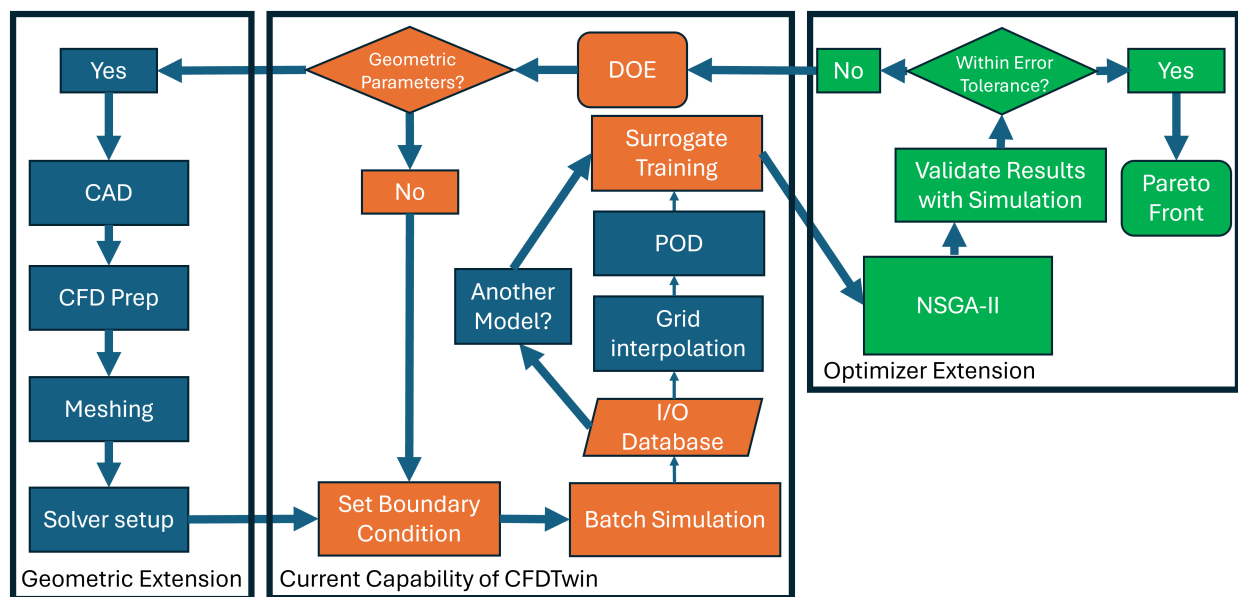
Yes

CAD

CFD Prep

Meshing

Solver setup

Geometric Extension

Geometric Parameters?

No

Set Boundary Condition

Batch Simulation

I/O Database

Another Model?

Grid interpolation

POD

Surrogate Training

DOE

Current Capability of CFDTwin

No

Within Error Tolerance?

Yes

Validate Results with Simulation

Pareto Front

NSGA-II

Optimizer Extension